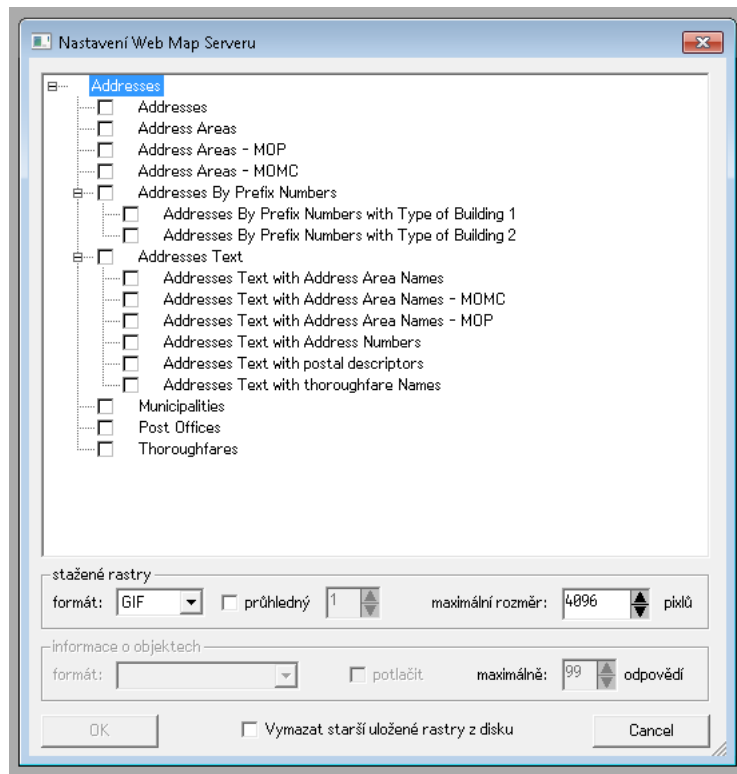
Nastavení Web Map Serveru

Addresses
Addresses
Address Areas
Address Areas - MOP
Address Areas - MOMC
Addresses By Prefix Numbers
Addresses By Prefix Numbers with Type of Building 1
Addresses By Prefix Numbers with Type of Building 2
Addresses Text
Addresses Text with Address Area Names
Addresses Text with Address Area Names - MOMC
Addresses Text with Address Area Names - MOP
Addresses Text with Address Numbers
Addresses Text with postal descriptors
Addresses Text with thoroughfare Names
Municipalities
Post Offices
Thoroughfares

stažené rastry
formát: GIF
průhledný 1
maximální rozměr: 4096 pixlů

informace o objektech
formát:
potlačit
maximálně: 99 odpovědí

OK
Vymazat starší uložené rastry z disku
Cancel